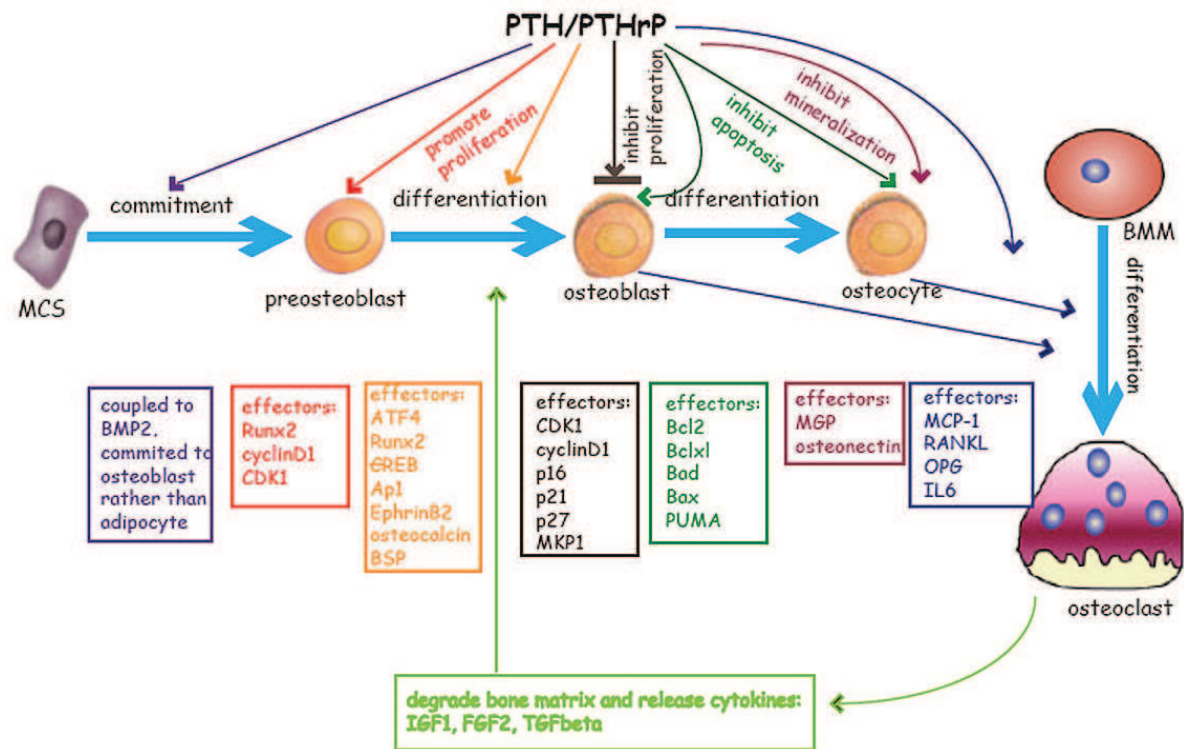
PTH/PTHrP

promote proliferation

inhibit proliferation

inhibit apoptosis

inhibit mineralization

commitment

differentiation

differentiation

MCS

preosteoblast

osteoblast

osteocyte

BMM

differentiation

coupled to BMP2, commited to osteoblast rather than adipocyte

effectors:
Runx2
cyclinD1
CDK1

effectors:
ATF4
Runx2
CREB
Ap1
EphrinB2
osteocalcin
BSP

effectors:
CDK1
cyclinD1
p16
p21
p27
MKP1

effectors:
Bcl2
Bclxl
Bad
Bax
PUMA

effectors:
MGP
osteonectin

effectors:
MCP-1
RANKL
OPG
IL6

osteoclast

degrade bone matrix and release cytokines:
IGF1, FGF2, TGFbeta